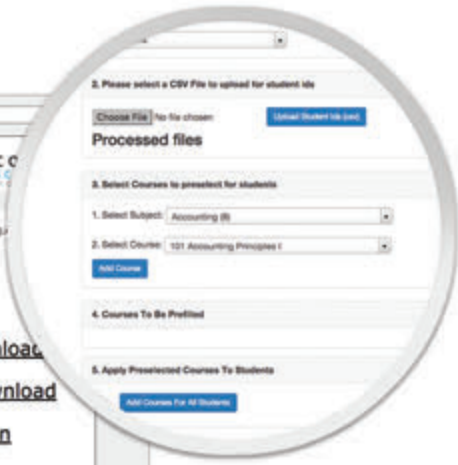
2. Please select a CSV File to upload for student ids

Choose File No file chosen

Upload Student Ids (csv)

Processed files

3. Select Courses to preselect for students

1. Select Subject: Accounting (8)

2. Select Course: 101 Accounting Principles I

Add Course

4. Courses To Be Prefilled

5. Apply Preselected Courses To Students

Add Courses For All Students

c c

loa

nload

n